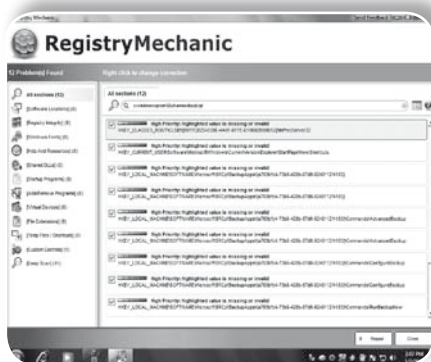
RegistryMechanic

12 Problem(s) Found

Right click to change correction

All sections (12)

All sections (12)

High Priority: highlighted value is missing or invalid

High Priority: highlighted value is missing or invalid

High Priority: highlighted value is missing or invalid

High Priority: highlighted value is missing or invalid

High Priority: highlighted value is missing or invalid

High Priority: highlighted value is missing or invalid

High Priority: highlighted value is missing or invalid

High Priority: highlighted value is missing or invalid

High Priority: highlighted value is missing or invalid

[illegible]

Repair

Close